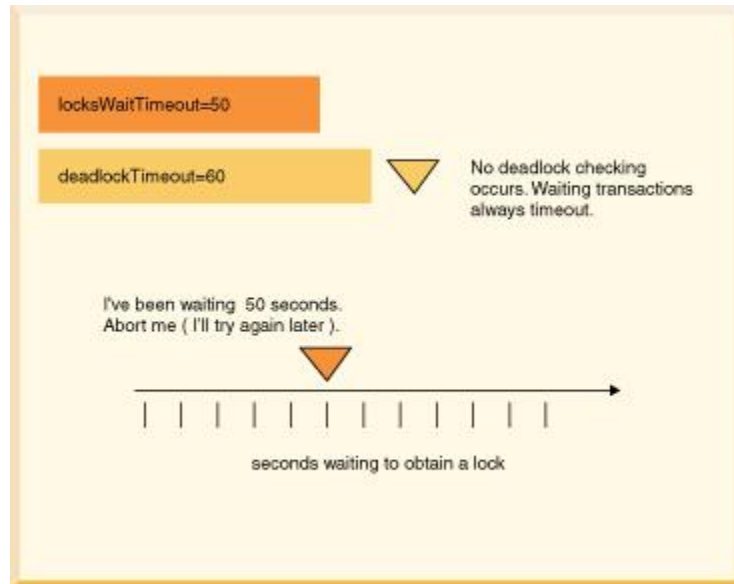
locksWaitTimeout=50

deadlockTimeout=60

No deadlock checking occurs. Waiting transactions always timeout.

I've been waiting 50 seconds. Abort me ( I'll try again later ).

seconds waiting to obtain a lock